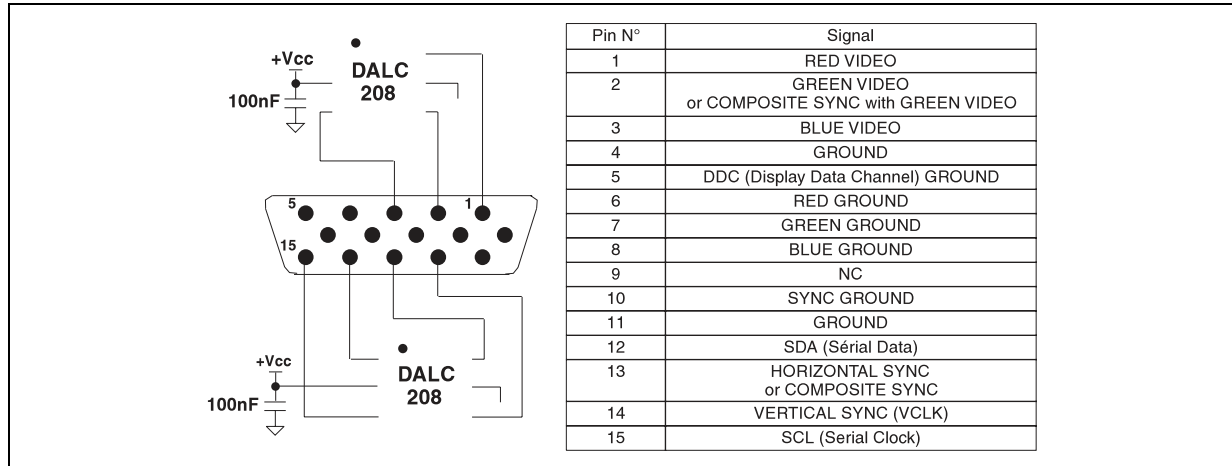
+Vcc
100nF
DALC 208

5
1
15

+Vcc
100nF
DALC 208

| Pin N° | Signal |
|---|---|
| 1 | RED VIDEO |
| 2 | GREEN VIDEO or COMPOSITE SYNC with GREEN VIDEO |
| 3 | BLUE VIDEO |
| 4 | GROUND |
| 5 | DDC (Display Data Channel) GROUND |
| 6 | RED GROUND |
| 7 | GREEN GROUND |
| 8 | BLUE GROUND |
| 9 | NC |
| 10 | SYNC GROUND |
| 11 | GROUND |
| 12 | SDA (Sérial Data) |
| 13 | HORIZONTAL SYNC or COMPOSITE SYNC |
| 14 | VERTICAL SYNC (VCLK) |
| 15 | SCL (Serial Clock) |